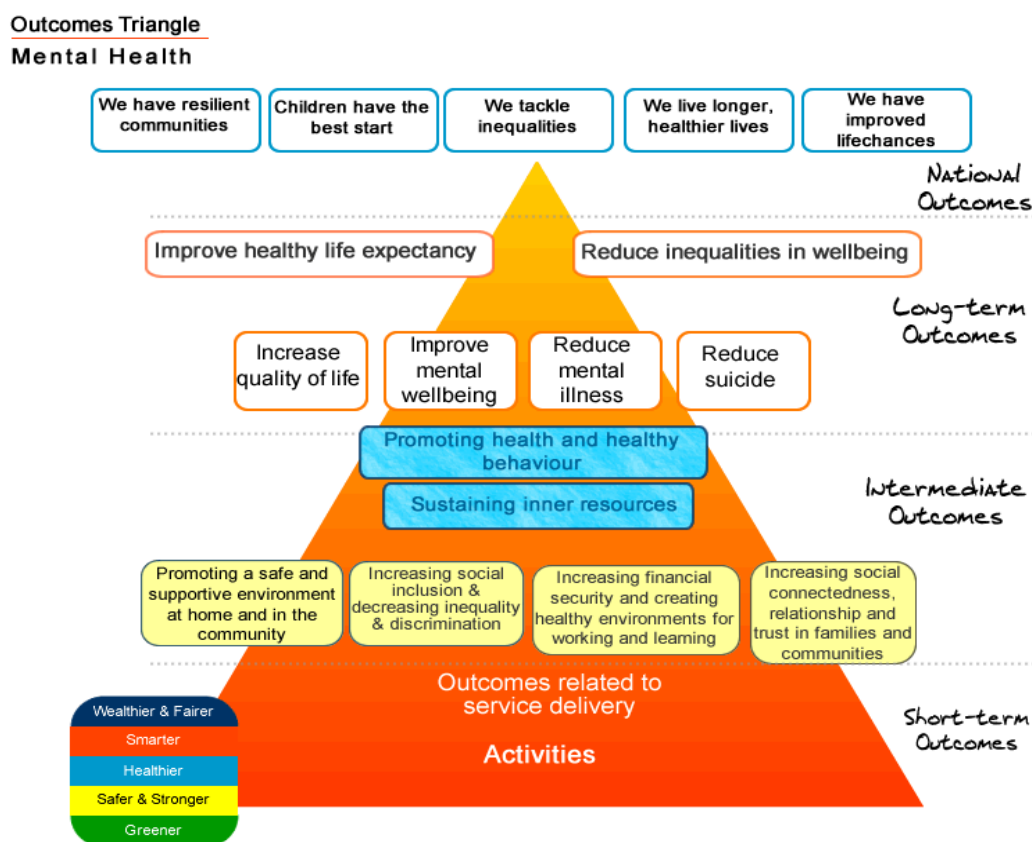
Outcomes Triangle
Mental Health

We have resilient communities

Children have the best start

We tackle inequalities

We live longer, healthier lives

We have improved lifechances

National Outcomes

Improve healthy life expectancy

Reduce inequalities in wellbeing

Long-term Outcomes

Increase quality of life

Improve mental wellbeing

Reduce mental illness

Reduce suicide

Promoting health and healthy behaviour

Sustaining inner resources

Intermediate Outcomes

Promoting a safe and supportive environment at home and in the community

Increasing social inclusion & decreasing inequality & discrimination

Increasing financial security and creating healthy environments for working and learning

Increasing social connectedness, relationship and trust in families and communities

Outcomes related to service delivery

Activities

Short-term Outcomes

Wealthier & Fairer
Smarter
Healthier
Safer & Stronger
Greener